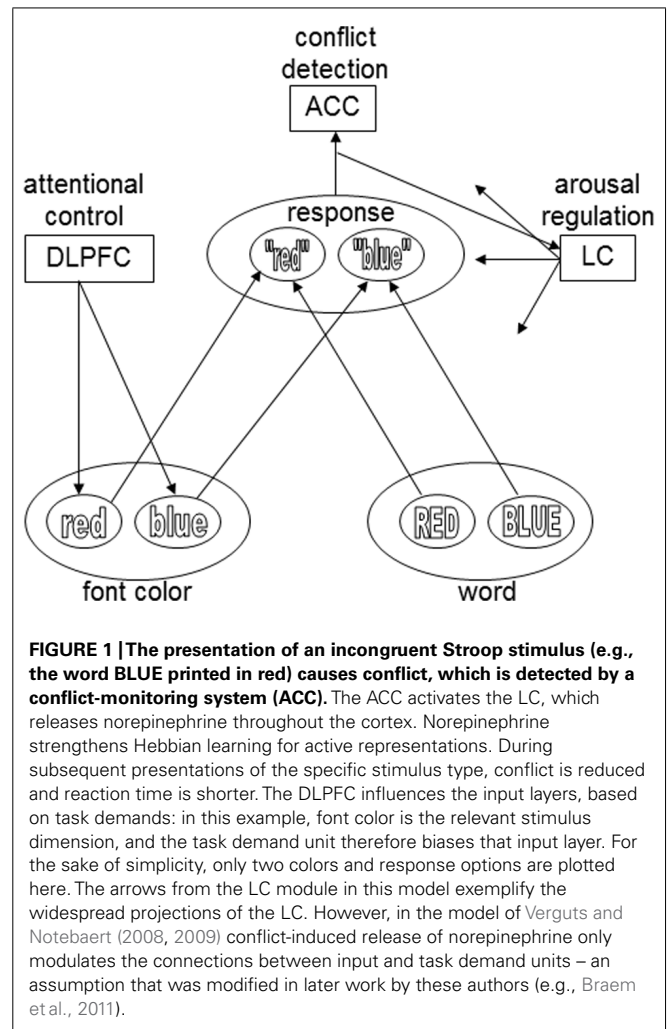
conflict detection
ACC

attentional control
DLPFC

response
"red" "blue"

arousal regulation
LC

red blue
font color

RED BLUE
word

**FIGURE 1 | The presentation of an incongruent Stroop stimulus (e.g., the word BLUE printed in red) causes conflict, which is detected by a conflict-monitoring system (ACC).** The ACC activates the LC, which releases norepinephrine throughout the cortex. Norepinephrine strengthens Hebbian learning for active representations. During subsequent presentations of the specific stimulus type, conflict is reduced and reaction time is shorter. The DLPFC influences the input layers, based on task demands: in this example, font color is the relevant stimulus dimension, and the task demand unit therefore biases that input layer. For the sake of simplicity, only two colors and response options are plotted here. The arrows from the LC module in this model exemplify the widespread projections of the LC. However, in the model of Verguts and Notebaert (2008, 2009) conflict-induced release of norepinephrine only modulates the connections between input and task demand units – an assumption that was modified in later work by these authors (e.g., Braem et al., 2011).